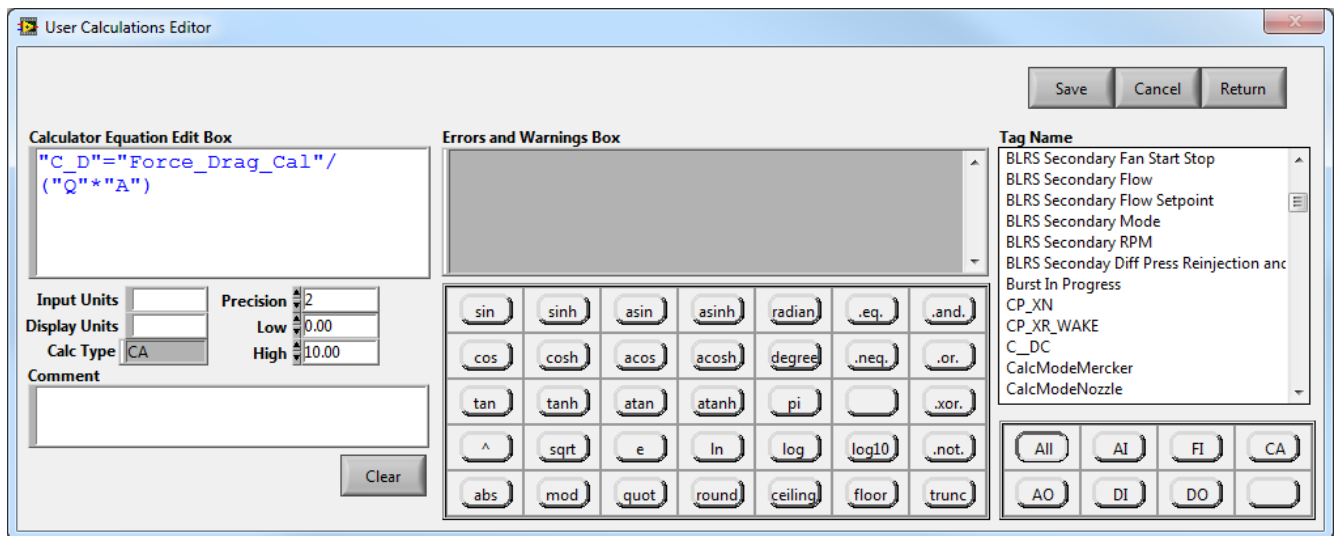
User Calculations Editor

Save Cancel Return

Calculator Equation Edit Box
"C_D"="Force_Drag_Cal"/("Q"*"A")

Errors and Warnings Box

Tag Name
BLRS Secondary Fan Start Stop
BLRS Secondary Flow
BLRS Secondary Flow Setpoint
BLRS Secondary Mode
BLRS Secondary RPM
BLRS Seconday Diff Press Reinjection and
Burst In Progress
CP_XN
CP_XR_WAKE
C__DC
CalcModeMercker
CalcModeNozzle

Input Units
Display Units
Calc Type CA
Precision 2
Low 0.00
High 10.00
Comment

Clear

| sin | sinh | asin | asinh | radian | .eq. | .and. |
|---|---|---|---|---|---|---|
| cos | cosh | acos | acosh | degree | .neq. | .or. |
| tan | tanh | atan | atanh | pi | | .xor. |
| ^ | sqrt | e | ln | log | log10 | .not. |
| abs | mod | quot | round | ceiling | floor | trunc |

| All | AI | FI | CA |
|---|---|---|---|
| AO | DI | DO | |